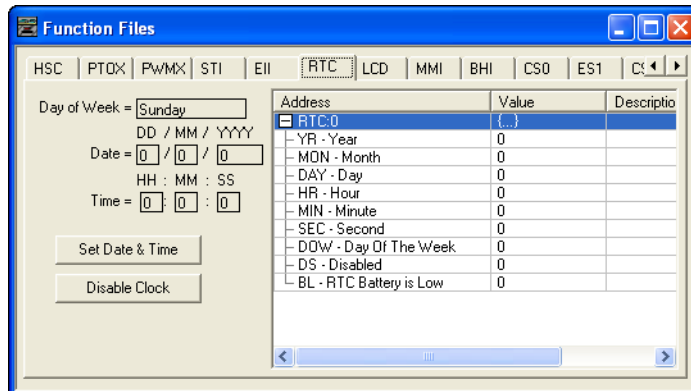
Function Files

HSC | PTOX | PWMX | STI | EII | RTC | LCD | MMI | BHI | CS0 | ES1 | CS

Day of Week = Sunday

DD / MM / YYYY
Date = 0 / 0 / 0

HH : MM : SS
Time = 0 : 0 : 0

Set Date & Time

Disable Clock

| Address | Value | Descriptio |
|---|---|---|
| RTC:0 | {...} | |
| YR - Year | 0 | |
| MON - Month | 0 | |
| DAY - Day | 0 | |
| HR - Hour | 0 | |
| MIN - Minute | 0 | |
| SEC - Second | 0 | |
| DOW - Day Of The Week | 0 | |
| DS - Disabled | 0 | |
| BL - RTC Battery is Low | 0 | |